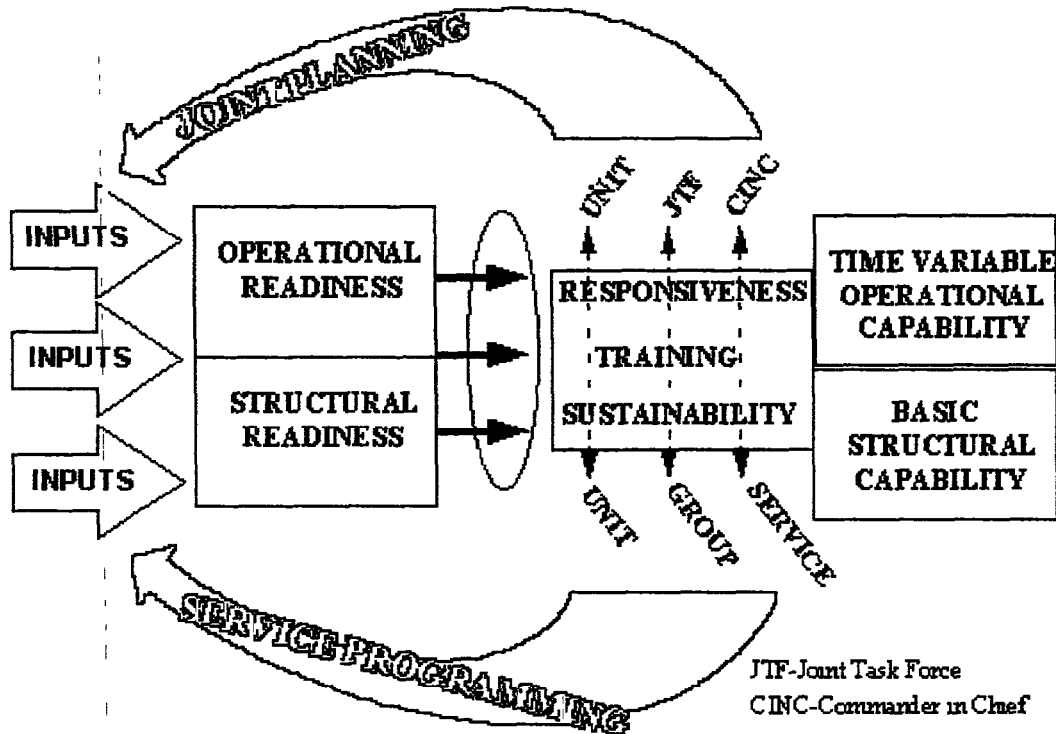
JOINT PLANNING

INPUTS

INPUTS

INPUTS

OPERATIONAL READINESS

STRUCTURAL READINESS

UNIT

JTF

CINC

RESPONSIVENESS

TRAINING

SUSTAINABILITY

UNIT

GROUP

SERVICE

TIME VARIABLE OPERATIONAL CAPABILITY

BASIC STRUCTURAL CAPABILITY

SERVICE PROGRAMMING

JTF-Joint Task Force
CINC-Commander in Chief